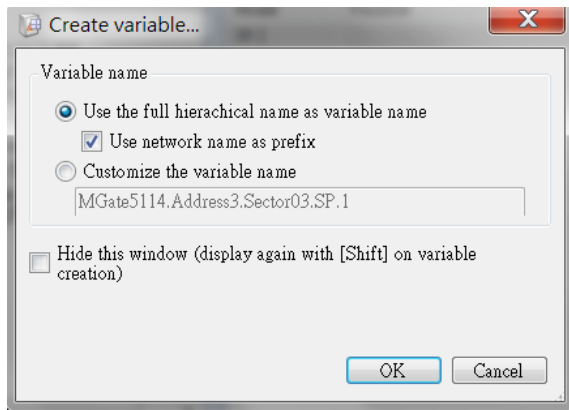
Create variable...

Variable name

Use the full hierachical name as variable name

Use network name as prefix

Customize the variable name

MGate5114.Address3.Sector03.SP.1

Hide this window (display again with [Shift] on variable creation)

OK

Cancel